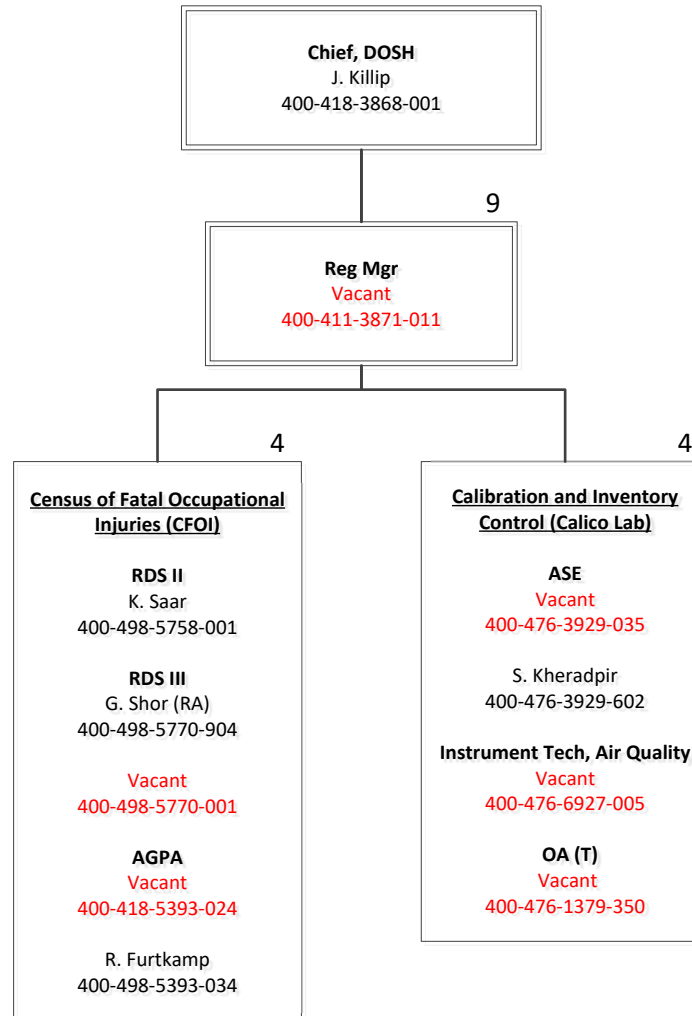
**Chief, DOSH**
J. Killip
400-418-3868-001

9

**Reg Mgr**
Vacant
400-411-3871-011

4

**Census of Fatal Occupational Injuries (CFOI)**

**RDS II**
K. Saar
400-498-5758-001

**RDS III**
G. Shor (RA)
400-498-5770-904

Vacant
400-498-5770-001

**AGPA**
Vacant
400-418-5393-024

R. Furtkamp
400-498-5393-034

4

**Calibration and Inventory Control (Calico Lab)**

**ASE**
Vacant
400-476-3929-035

S. Kheradpir
400-476-3929-602

**Instrument Tech, Air Quality**
Vacant
400-476-6927-005

**OA (T)**
Vacant
400-476-1379-350